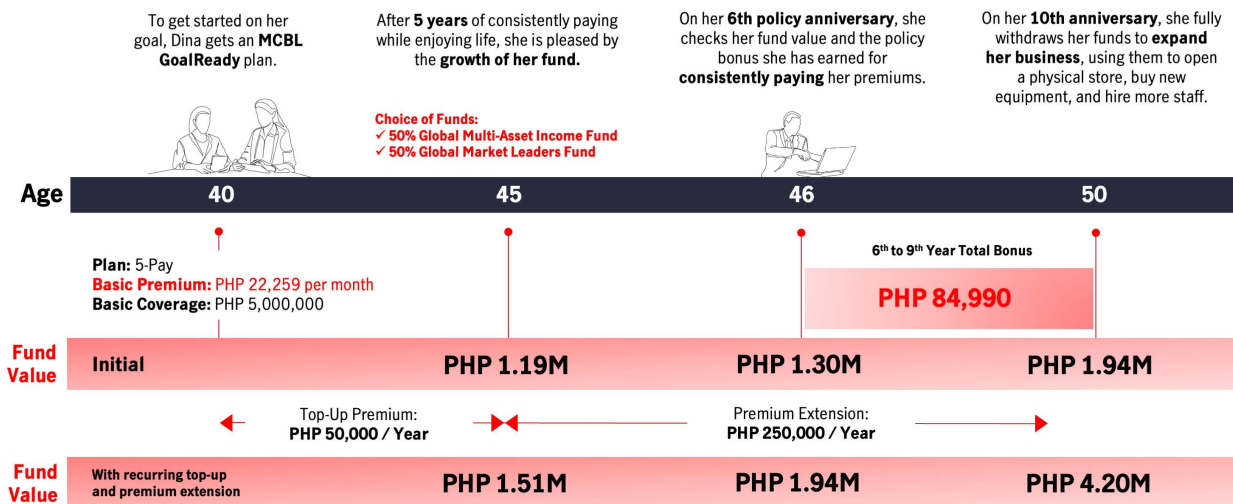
To get started on her goal, Dina gets an **MCBL GoalReady** plan.

After **5 years** of consistently paying while enjoying life, she is pleased by the **growth of her fund.**

On her **6th policy anniversary**, she checks her fund value and the policy bonus she has earned for **consistently paying** her premiums.

On her **10th anniversary**, she fully withdraws her funds to **expand her business**, using them to open a physical store, buy new equipment, and hire more staff.

Choice of Funds:
✓ 50% Global Multi-Asset Income Fund
✓ 50% Global Market Leaders Fund

Age 40 45 46 50

Plan: 5-Pay
Basic Premium: PHP 22,259 per month
Basic Coverage: PHP 5,000,000

6$^{th}$ to 9$^{th}$ Year Total Bonus
PHP 84,990

Fund Value | Initial | PHP 1.19M | PHP 1.30M | PHP 1.94M

Top-Up Premium:
PHP 50,000 / Year

Premium Extension:
PHP 250,000 / Year

Fund Value | With recurring top-up and premium extension | PHP 1.51M | PHP 1.94M | PHP 4.20M